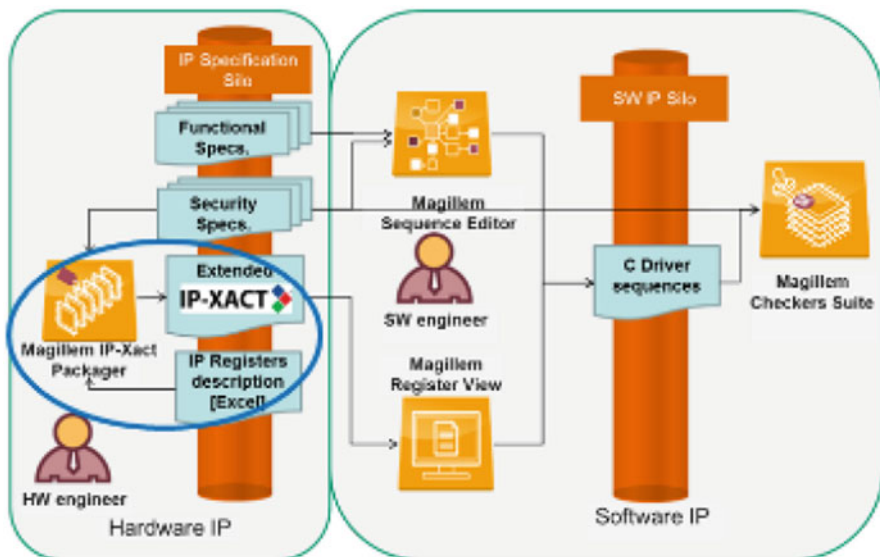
IP Specification Silo

Functional Specs.

Security Specs.

Extended
IP-XACT

Magillem IP-Xact Packager

IP Registers description [Excel]

HW engineer

Hardware IP

Magillem Sequence Editor

SW engineer

Magillem Register View

SW IP Silo

C Driver sequences

Magillem Checkers Suite

Software IP